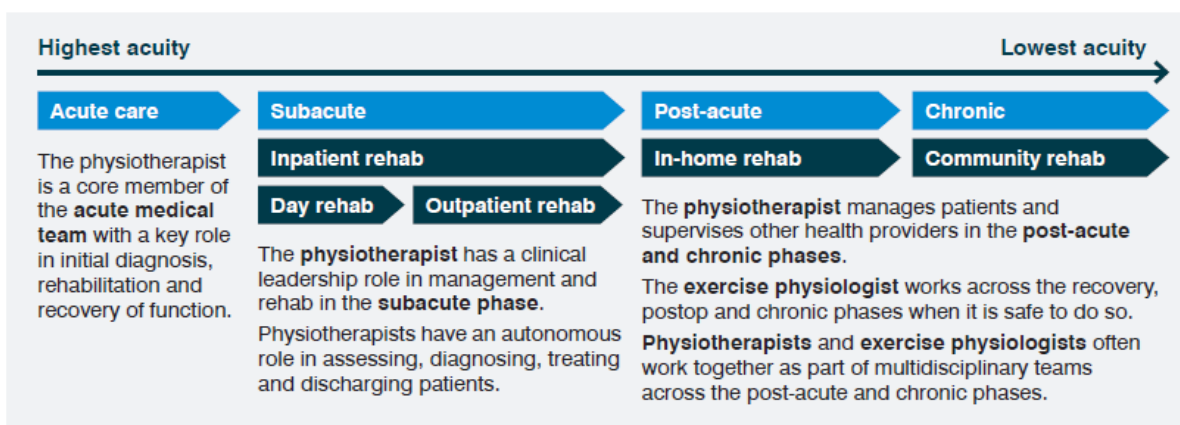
Highest acuity

Lowest acuity

Acute care

Subacute

Post-acute

Chronic

The physiotherapist is a core member of the acute medical team with a key role in initial diagnosis, rehabilitation and recovery of function.

Inpatient rehab

In-home rehab

Community rehab

Day rehab

Outpatient rehab

The physiotherapist has a clinical leadership role in management and rehab in the subacute phase.

Physiotherapists have an autonomous role in assessing, diagnosing, treating and discharging patients.

The physiotherapist manages patients and supervises other health providers in the post-acute and chronic phases.

The exercise physiologist works across the recovery, postop and chronic phases when it is safe to do so.

Physiotherapists and exercise physiologists often work together as part of multidisciplinary teams across the post-acute and chronic phases.